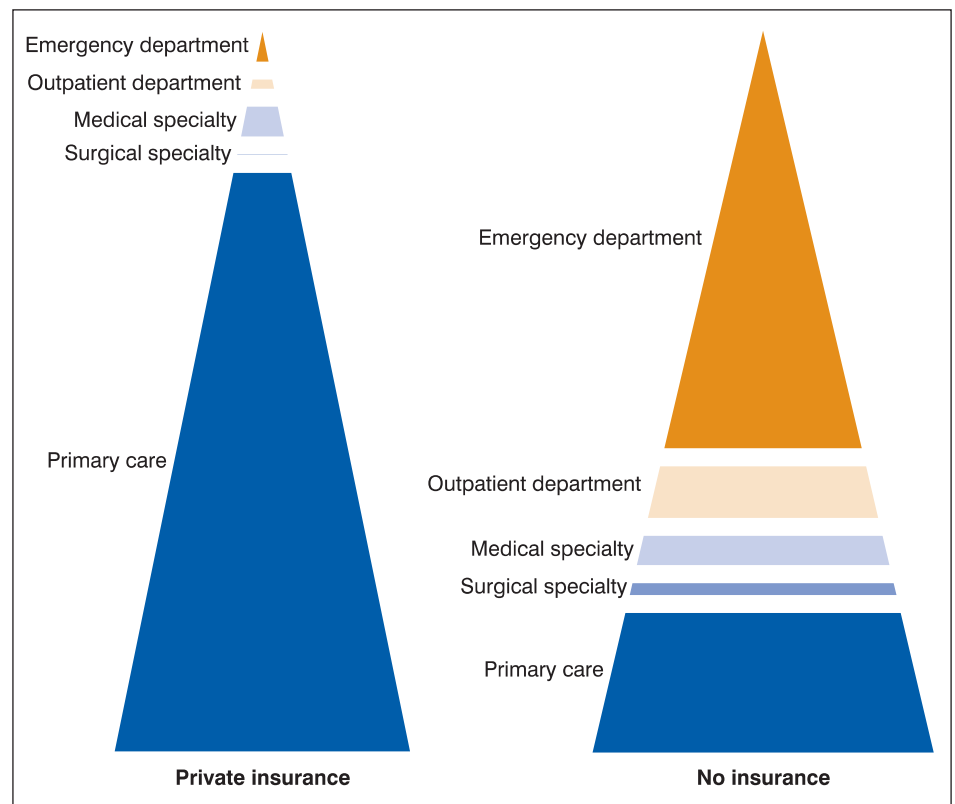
Emergency department
Outpatient department
Medical specialty
Surgical specialty
Primary care
Private insurance

Emergency department
Outpatient department
Medical specialty
Surgical specialty
Primary care
No insurance